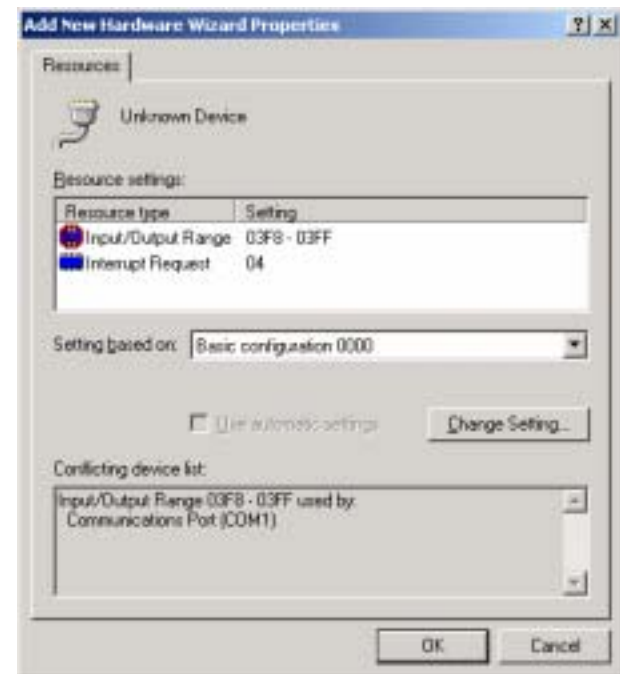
Add New Hardware Wizard Properties ? X

Resources

Unknown Device

Resource settings:

| Resource type | Setting |
|---|---|
| Input/Output Range | 03F8 - 03FF |
| Interrupt Request | 04 |

Setting based on: Basic configuration 0000

Use automatic settings

Change Setting...

Conflicting device list:

Input/Output Range 03F8 - 03FF used by:
Communications Port (COM1)

OK Cancel